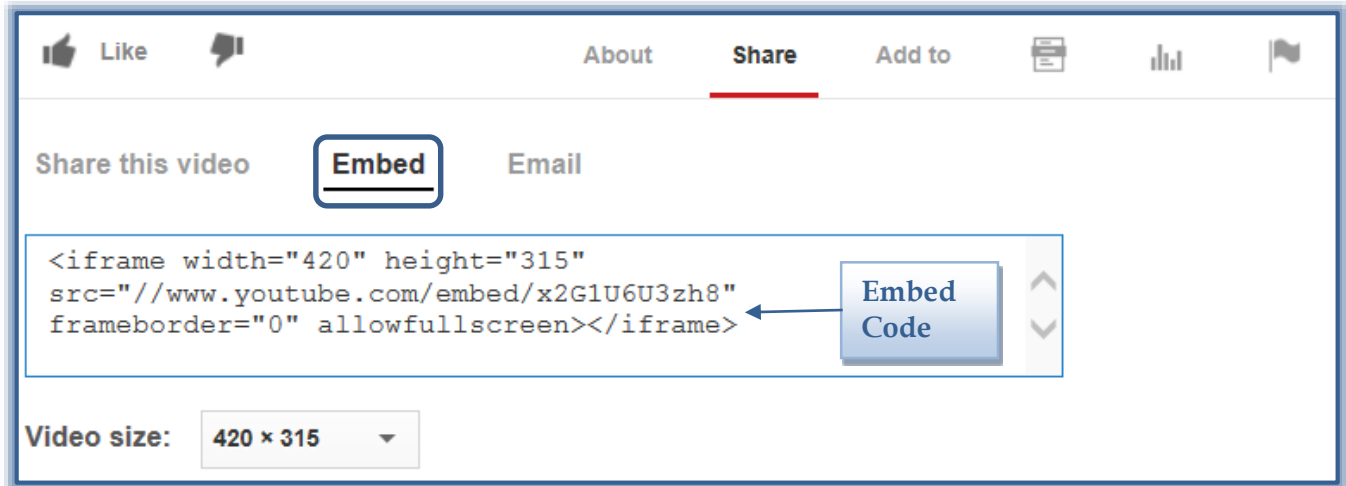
Like

About

Share

Add to

Share this video

Embed

Email

<iframe width="420" height="315" src="//www.youtube.com/embed/x2G1U6U3zh8" frameborder="0" allowfullscreen></iframe>

Embed Code

Video size:

420 × 315